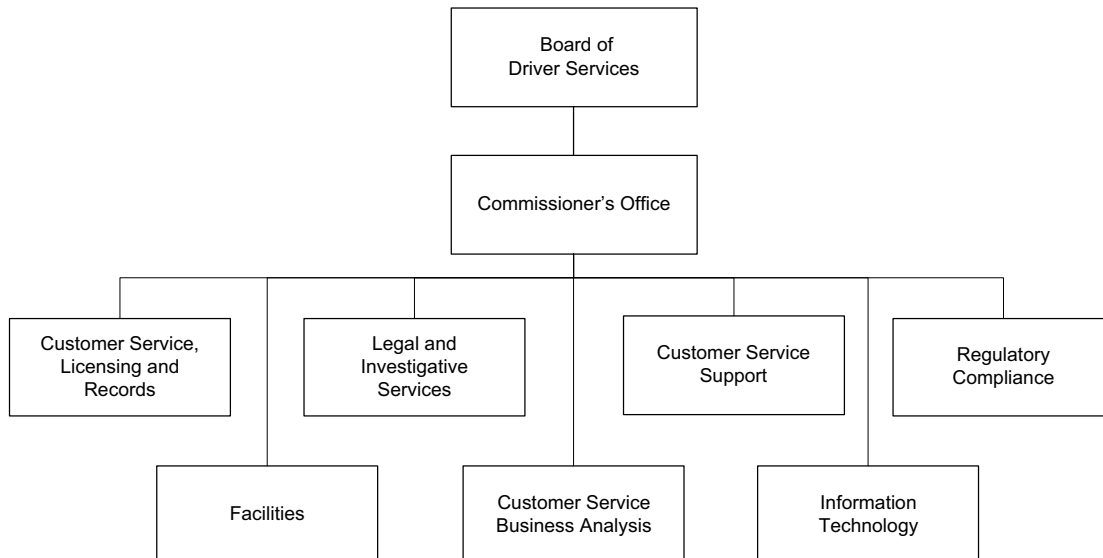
Board of Driver Services

Commissioner’s Office

Customer Service, Licensing and Records

Legal and Investigative Services

Customer Service Support

Regulatory Compliance

Facilities

Customer Service Business Analysis

Information Technology